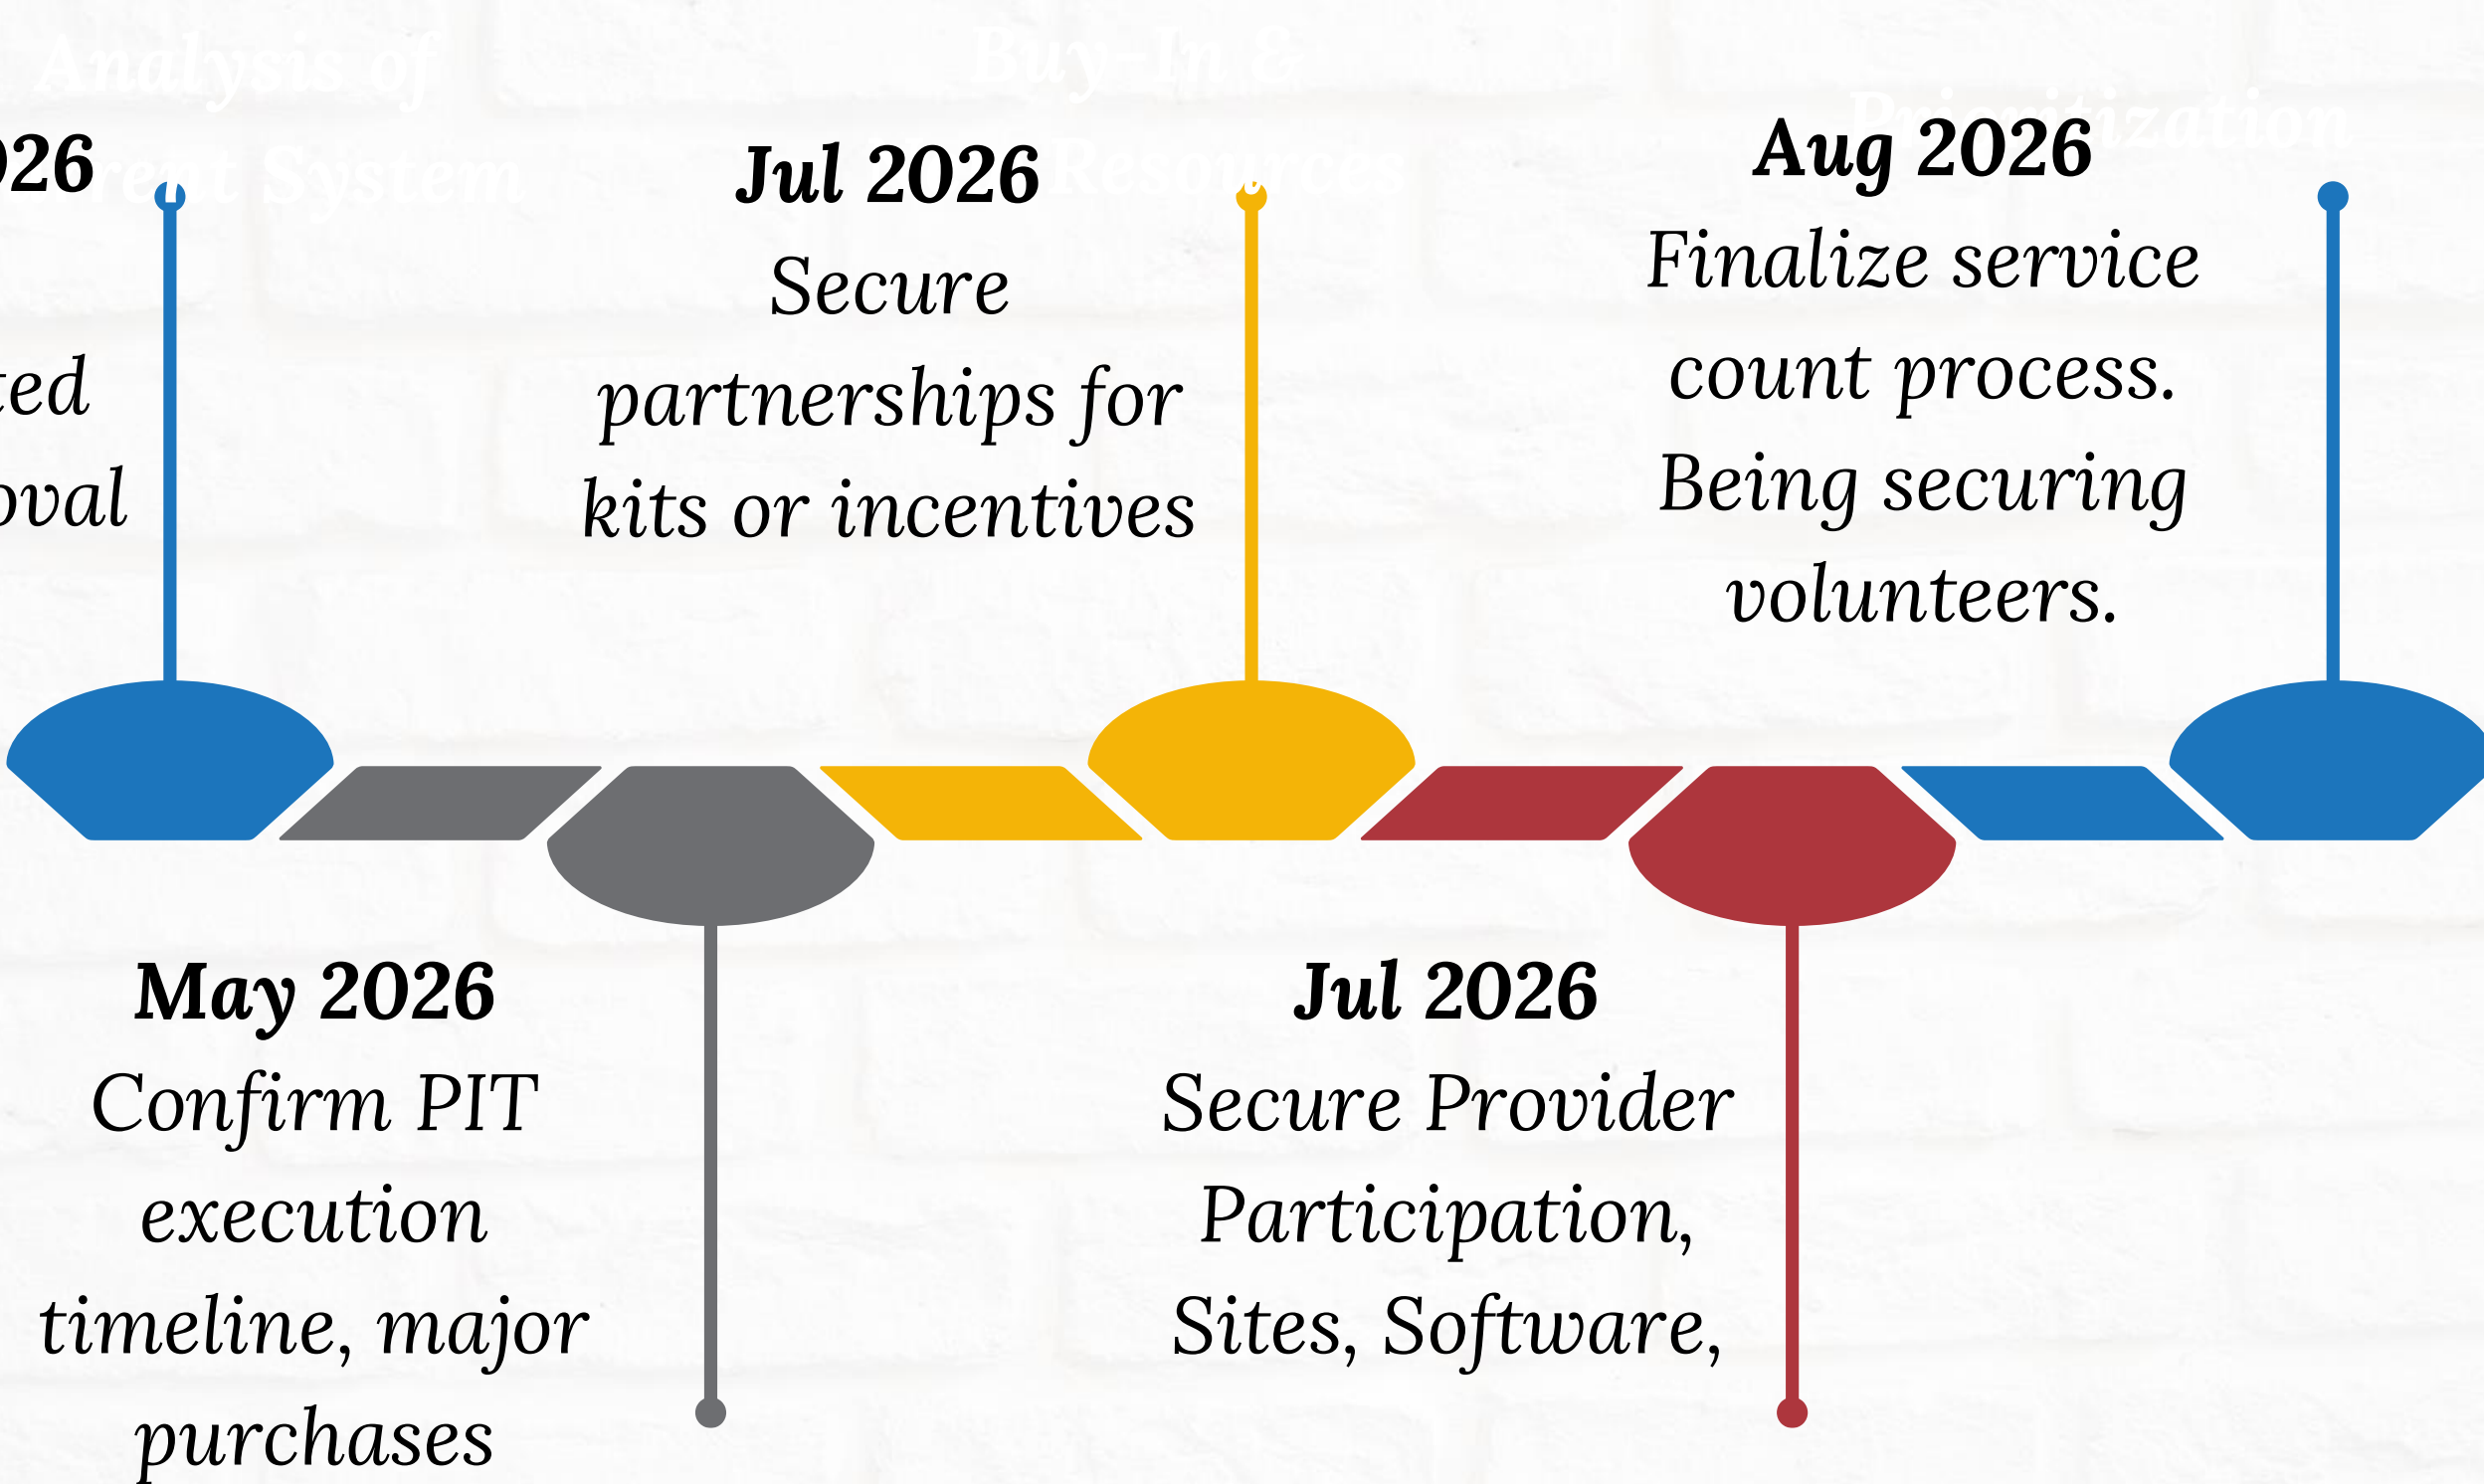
Analysis of
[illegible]rent System

Buy-In &
Resource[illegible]

Prioritization

026

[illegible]ted
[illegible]oval

Jul 2026
Secure partnerships for kits or incentives

Aug 2026
Finalize service count process. Being securing volunteers.

May 2026
Confirm PIT execution timeline, major purchases

Jul 2026
Secure Provider Participation, Sites, Software,